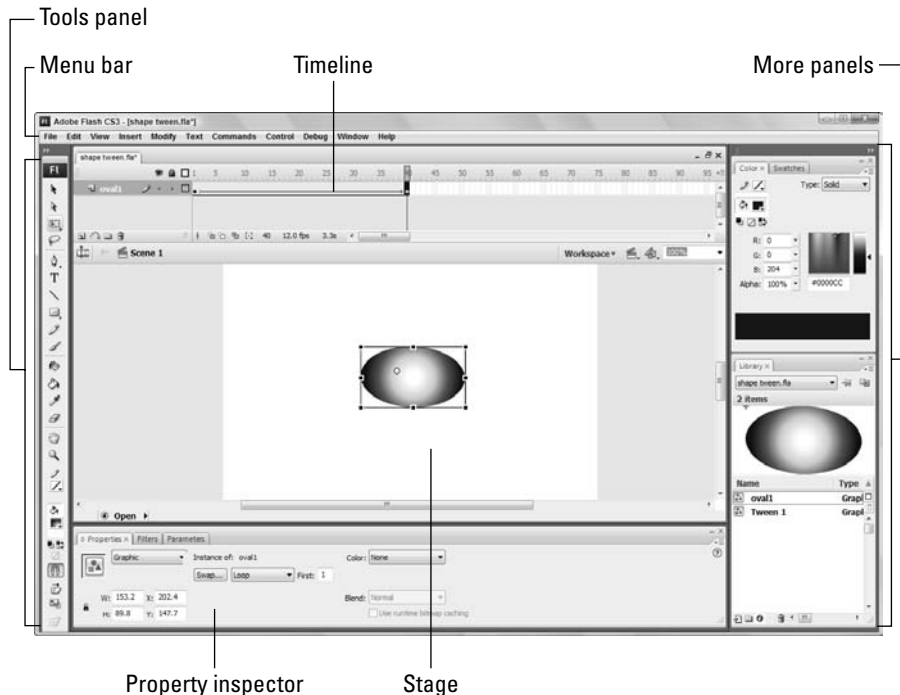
Tools panel

Menu bar

Timeline

More panels

Adobe Flash CS3 - [shape tween.fla*]

File Edit View Insert Modify Text Commands Control Debug Window Help

shape tween.fla*

oval1

5 10 15 20 25 30 35 40 45 50 55 60 65 70 75 80 85 90 95

40 12.0 fps 3.3s

Scene 1

Workspace

Open

Properties × Filters Parameters

Graphic

Instance of: oval1

Color: None

Swap... Loop First: 1

Blend: Normal

Use runtime bitmap caching

W: 153.2 X: 202.4

H: 89.8 Y: 147.7

Color × Swatches

Type: Solid

R: 0

G: 0

B: 204

Alpha: 100%

#0000CC

Library ×

shape tween.fla

2 items

Name

Type

oval1

Grapl

Tween 1

Grapl

Property inspector

Stage